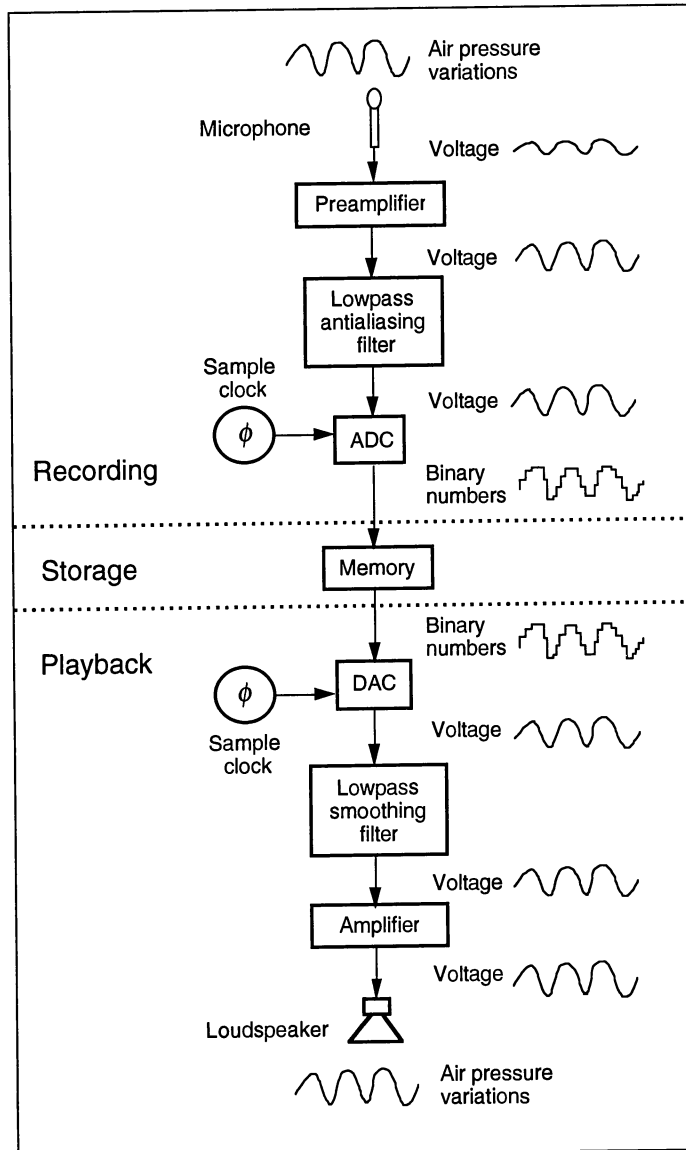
Air pressure variations

Microphone

Voltage

Preamplifier

Voltage

Lowpass antialiasing filter

Sample clock

$\phi$

Voltage

ADC

Recording

Binary numbers

Storage

Memory

Playback

Binary numbers

$\phi$

DAC

Sample clock

Voltage

Lowpass smoothing filter

Voltage

Amplifier

Voltage

Loudspeaker

Air pressure variations